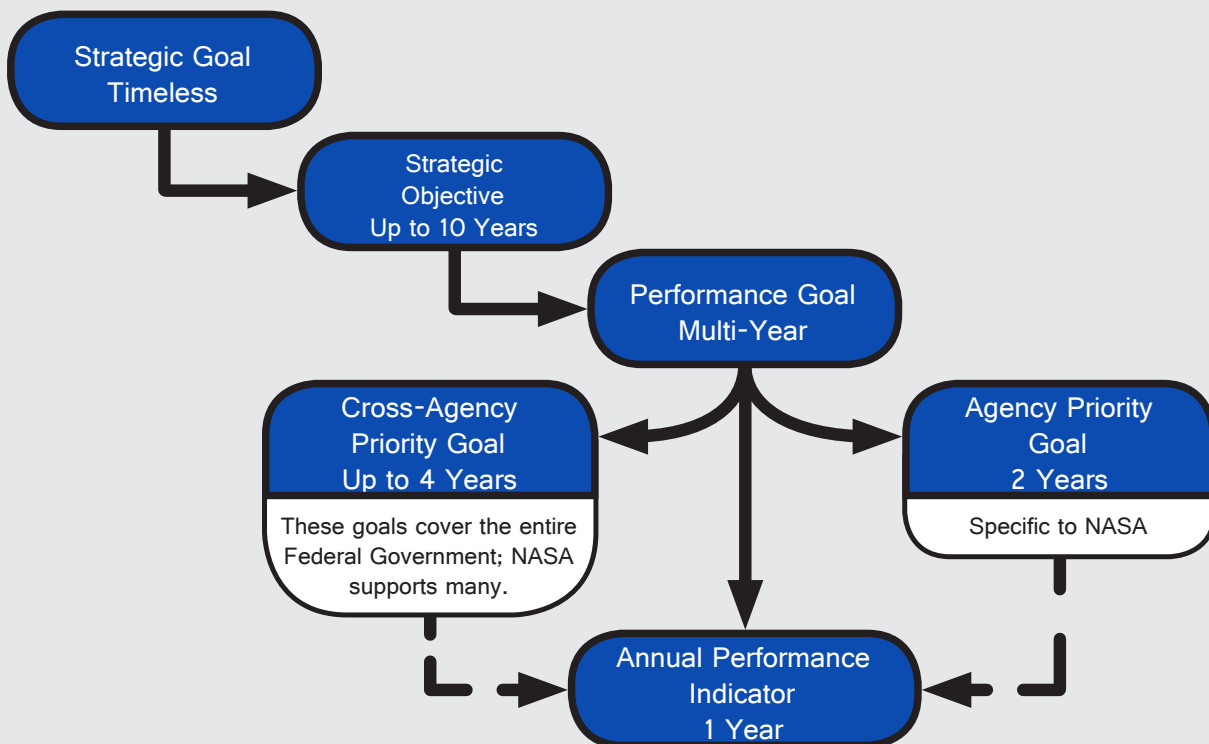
Strategic Goal
Timeless

Strategic
Objective
Up to 10 Years

Performance Goal
Multi-Year

Cross-Agency
Priority Goal
Up to 4 Years

These goals cover the entire Federal Government; NASA supports many.

Agency Priority
Goal
2 Years

Specific to NASA

Annual Performance
Indicator
1 Year